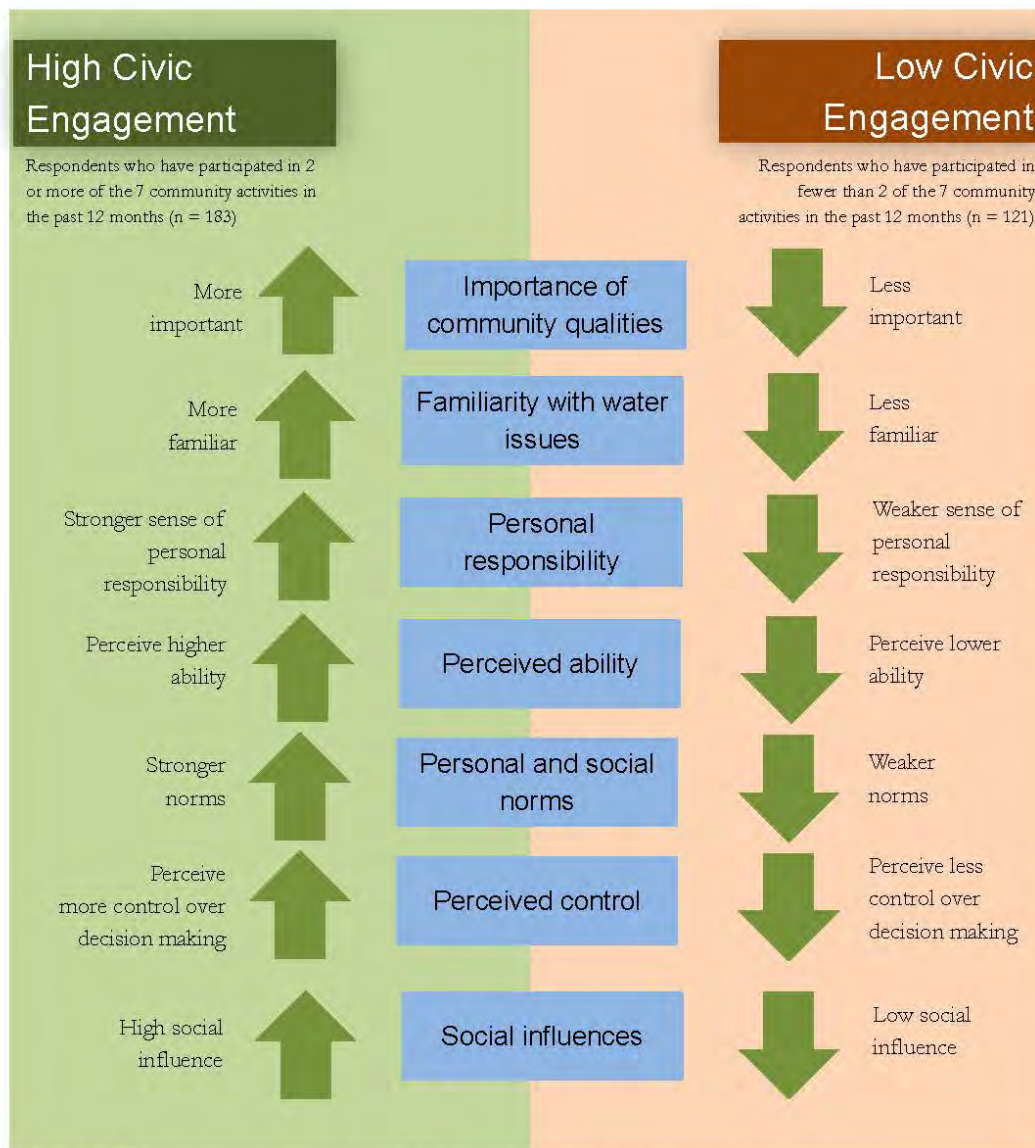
High Civic Engagement

Respondents who have participated in 2 or more of the 7 community activities in the past 12 months (n = 183)

Low Civic Engagement

Respondents who have participated in fewer than 2 of the 7 community activities in the past 12 months (n = 121)

More important

Importance of community qualities

Less important

More familiar

Familiarity with water issues

Less familiar

Stronger sense of personal responsibility

Personal responsibility

Weaker sense of personal responsibility

Perceive higher ability

Perceived ability

Perceive lower ability

Stronger norms

Personal and social norms

Weaker norms

Perceive more control over decision making

Perceived control

Perceive less control over decision making

High social influence

Social influences

Low social influence